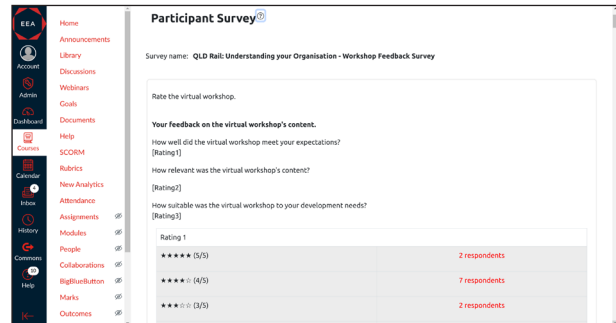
EEA
Account
Admin
Dashboard
Courses
Calendar
4
Inbox
History
Commons
10
Help

Home
Announcements
Library
Discussions
Webinars
Goals
Documents
Help
SCORM
Rubrics
New Analytics
Attendance
Assignments
Modules
People
Collaborations
BigBlueButton
Marks
Outcomes

Participant Survey

Survey name: QLD Rail: Understanding your Organisation - Workshop Feedback Survey

Rate the virtual workshop.

Your feedback on the virtual workshop's content.

How well did the virtual workshop meet your expectations?
[Rating1]

How relevant was the virtual workshop's content?

[Rating2]

How suitable was the virtual workshop to your development needs?
[Rating3]

| Rating 1 | |
|---|---|
| ★★★★★ (5/5) | 2 respondents |
| ★★★★☆ (4/5) | 7 respondents |
| ★★★☆☆ (3/5) | 2 respondents |